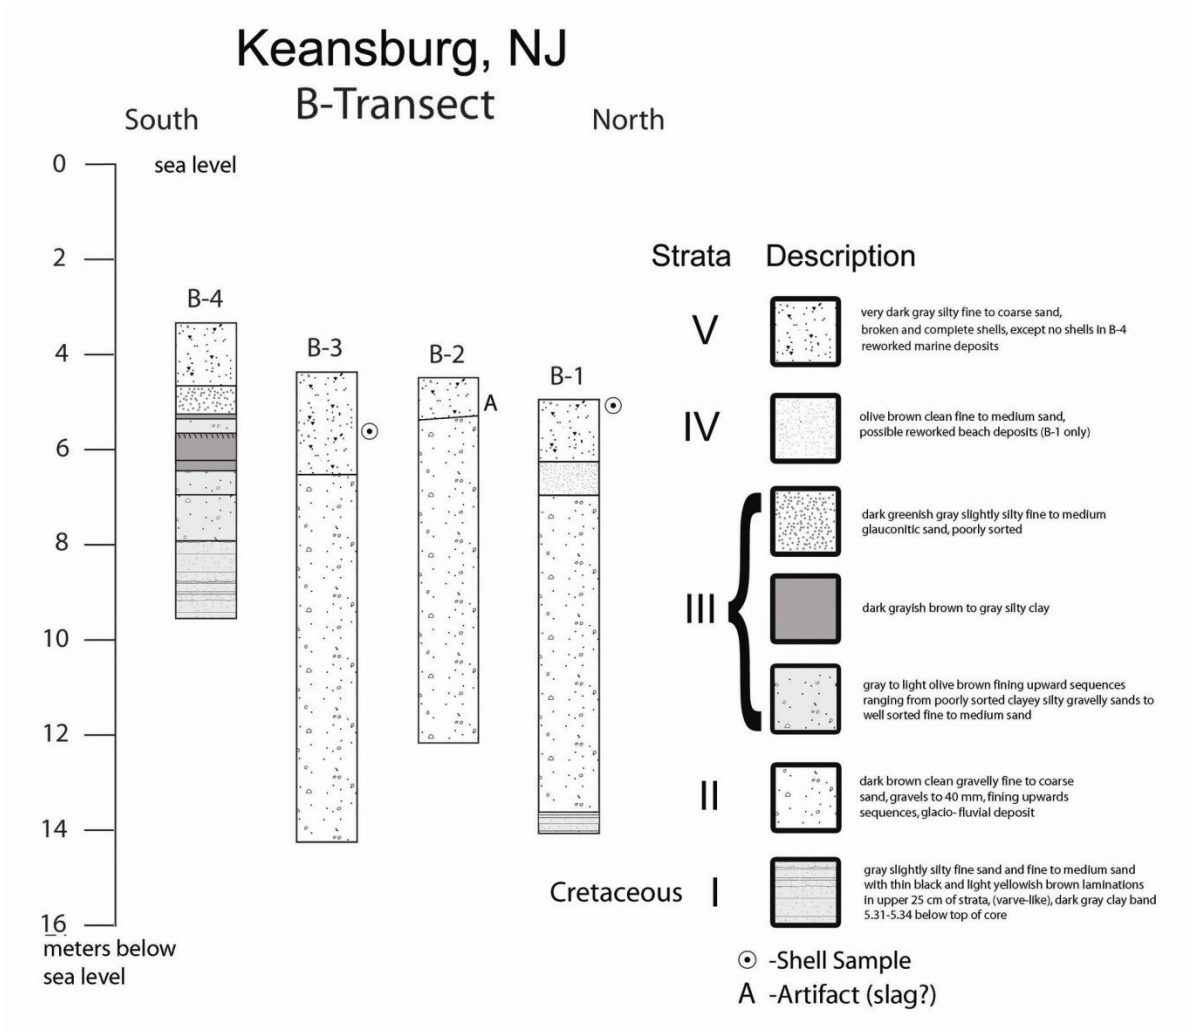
Keansburg, NJ
B-Transect

South

North

0 sea level
2
4
6
8
10
12
14
16
meters below sea level

B-4

B-3

B-2

A

B-1

Strata Description

V very dark gray silty fine to coarse sand, broken and complete shells, except no shells in B-4 reworked marine deposits

IV olive brown clean fine to medium sand, possible reworked beach deposits (B-1 only)

III dark greenish gray slightly silty fine to medium glauconitic sand, poorly sorted

dark grayish brown to gray silty clay

gray to light olive brown fining upward sequences ranging from poorly sorted clayey silty gravelly sands to well sorted fine to medium sand

II dark brown clean gravelly fine to coarse sand, gravels to 40 mm, fining upwards sequences, glacio- fluvial deposit

Cretaceous I gray slightly silty fine sand and fine to medium sand with thin black and light yellowish brown laminations in upper 25 cm of strata, (varve-like), dark gray clay band 5.31-5.34 below top of core

⊙ -Shell Sample
A -Artifact (slag?)